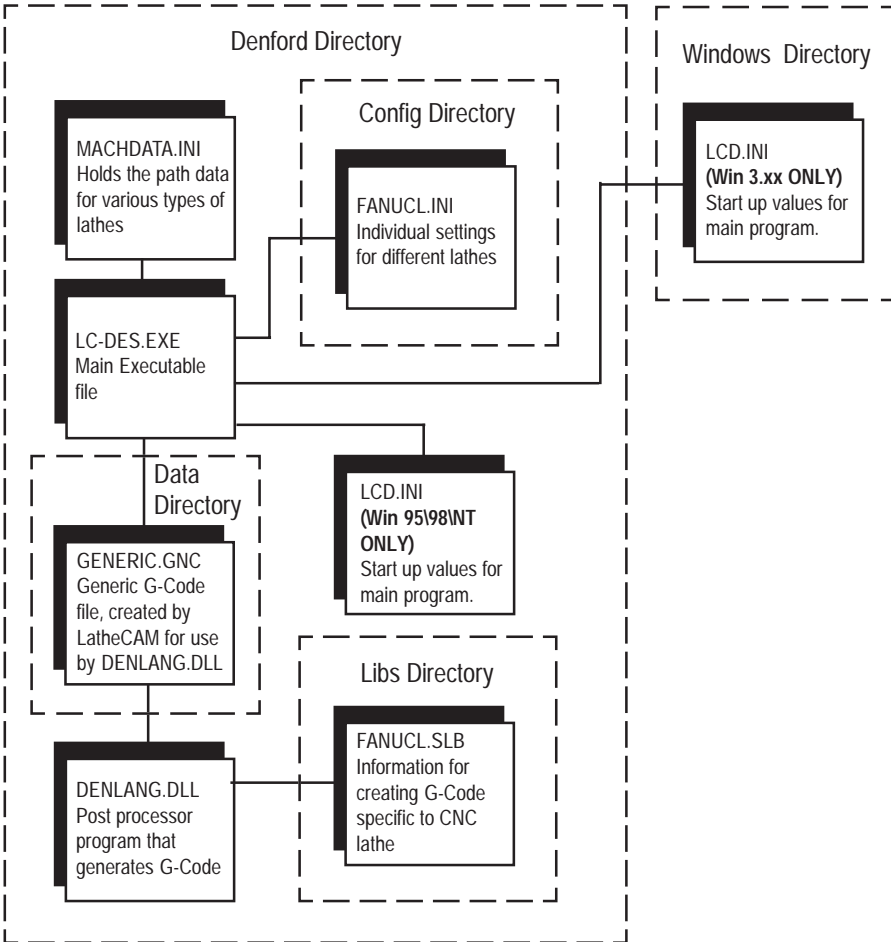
Denford Directory

MACHDATA.INI
Holds the path data for various types of lathes

Config Directory

FANUCL.INI
Individual settings for different lathes

Windows Directory

LCD.INI
**(Win 3.xx ONLY)**
Start up values for main program.

LC-DES.EXE
Main Executable file

Data Directory

GENERIC.GNC
Generic G-Code file, created by LatheCAM for use by DENLANG.DLL

LCD.INI
**(Win 95\98\NT ONLY)**
Start up values for main program.

Libs Directory

FANUCL.SLB
Information for creating G-Code specific to CNC lathe

DENLANG.DLL
Post processor program that generates G-Code